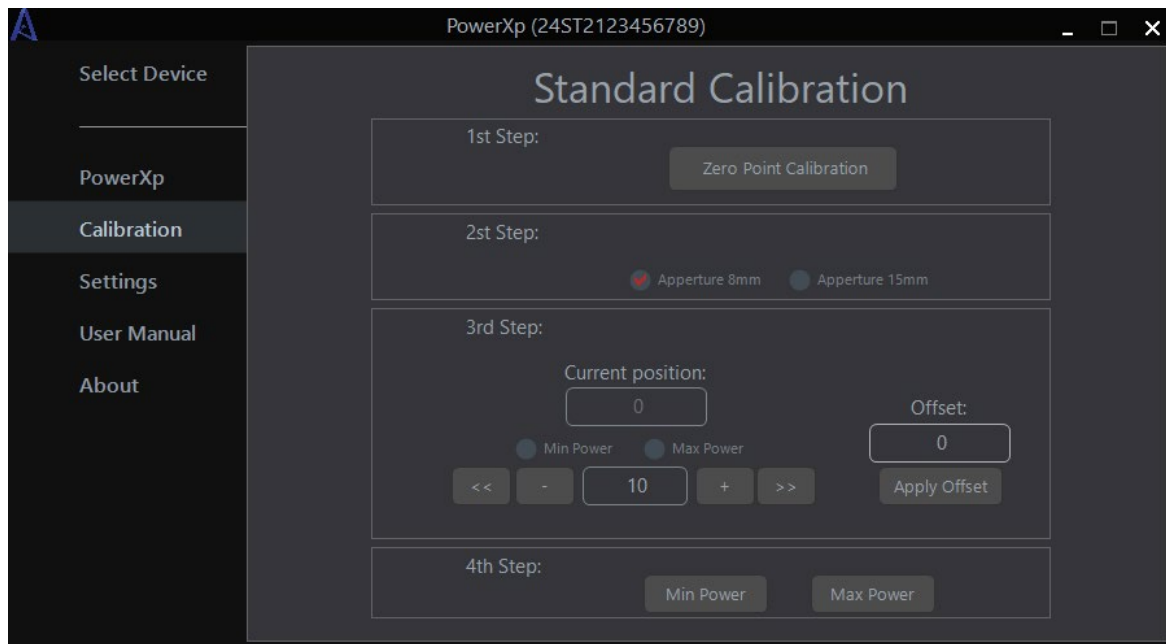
PowerXp (24ST2123456789)

Select Device

PowerXp

Calibration

Settings

User Manual

About

Standard Calibration

1st Step:

Zero Point Calibration

2st Step:

Apperture 8mm

Apperture 15mm

3rd Step:

Current position:

0

Offset:

0

Min Power

Max Power

<<

-

10

+

>>

Apply Offset

4th Step:

Min Power

Max Power